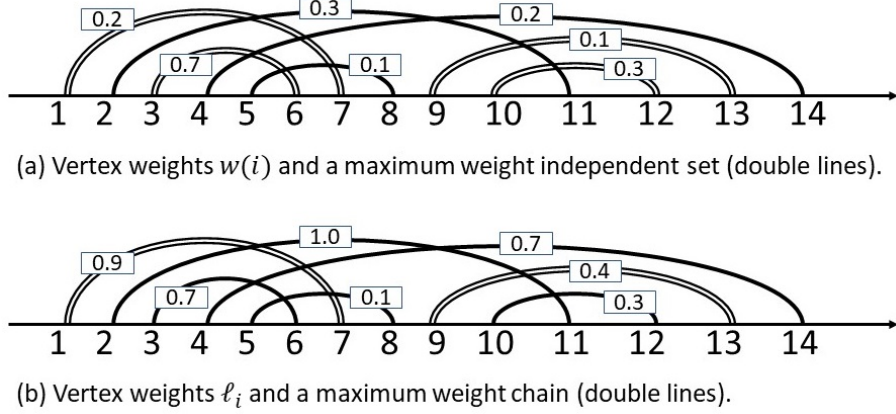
0.2
0.3
0.2
0.1
0.7
0.1
0.3
1 2 3 4 5 6 7 8 9 10 11 12 13 14

(a) Vertex weights $w(i)$ and a maximum weight independent set (double lines).

1.0
0.9
0.7
0.4
0.7
0.1
0.3
1 2 3 4 5 6 7 8 9 10 11 12 13 14

(b) Vertex weights $\ell_i$ and a maximum weight chain (double lines).